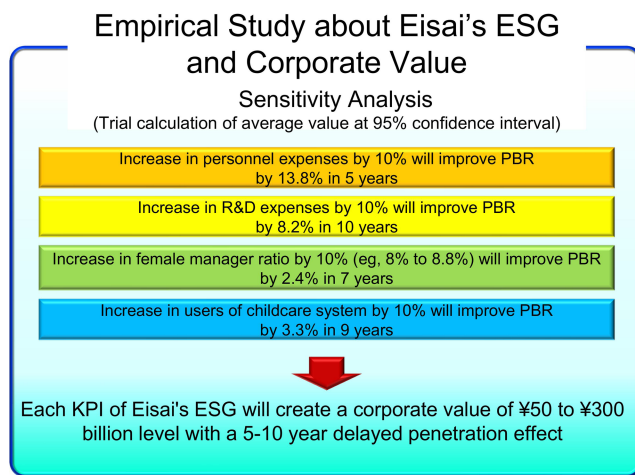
Empirical Study about Eisai's ESG and Corporate Value

Sensitivity Analysis
(Trial calculation of average value at 95% confidence interval)

Increase in personnel expenses by 10% will improve PBR by 13.8% in 5 years

Increase in R&D expenses by 10% will improve PBR by 8.2% in 10 years

Increase in female manager ratio by 10% (eg, 8% to 8.8%) will improve PBR by 2.4% in 7 years

Increase in users of childcare system by 10% will improve PBR by 3.3% in 9 years

Each KPI of Eisai's ESG will create a corporate value of ¥50 to ¥300 billion level with a 5-10 year delayed penetration effect